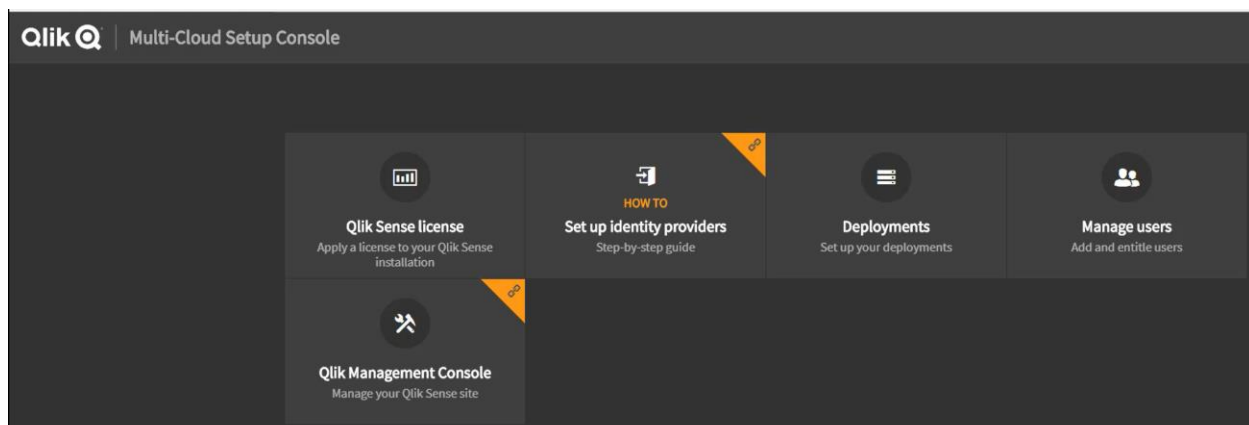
Qlik | Multi-Cloud Setup Console

Qlik Sense license
Apply a license to your Qlik Sense installation

HOW TO
Set up identity providers
Step-by-step guide

Deployments
Set up your deployments

Manage users
Add and entitle users

Qlik Management Console
Manage your Qlik Sense site